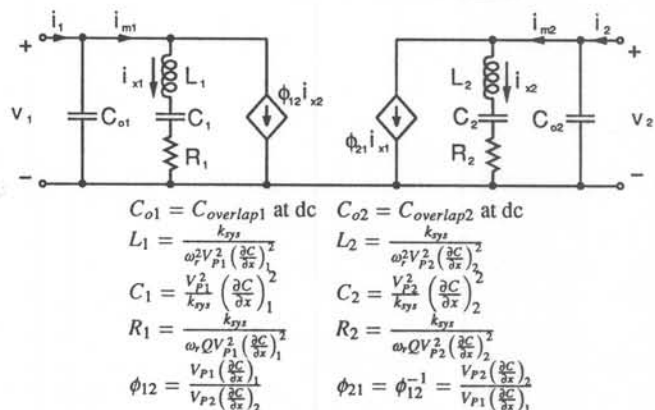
$i_1$ $i_{m1}$ $i_{m2}$ $i_2$

+ +

$i_{x1}$ $L_1$ $L_2$ $i_{x2}$

$v_1$ $C_{o1}$ $C_1$ $\phi_{12}i_{x2}$ $\phi_{21}i_{x1}$ $C_2$ $C_{o2}$ $v_2$

$R_1$ $R_2$

− −

$C_{o1} = C_{overlap1}$ at dc $C_{o2} = C_{overlap2}$ at dc

$L_1 = \frac{k_{sys}}{\omega_r^2 V_{P1}^2 \left(\frac{\partial C}{\partial x}\right)_1^2}$ $L_2 = \frac{k_{sys}}{\omega_r^2 V_{P2}^2 \left(\frac{\partial C}{\partial x}\right)_2^2}$

$C_1 = \frac{V_{P1}^2}{k_{sys}} \left(\frac{\partial C}{\partial x}\right)_1^2$ $C_2 = \frac{V_{P2}^2}{k_{sys}} \left(\frac{\partial C}{\partial x}\right)_2^2$

$R_1 = \frac{k_{sys}}{\omega_r Q V_{P1}^2 \left(\frac{\partial C}{\partial x}\right)_1^2}$ $R_2 = \frac{k_{sys}}{\omega_r Q V_{P2}^2 \left(\frac{\partial C}{\partial x}\right)_2^2}$

$\phi_{12} = \frac{V_{P1}\left(\frac{\partial C}{\partial x}\right)_1}{V_{P2}\left(\frac{\partial C}{\partial x}\right)_2}$ $\phi_{21} = \phi_{12}^{-1} = \frac{V_{P2}\left(\frac{\partial C}{\partial x}\right)_2}{V_{P1}\left(\frac{\partial C}{\partial x}\right)_1}$